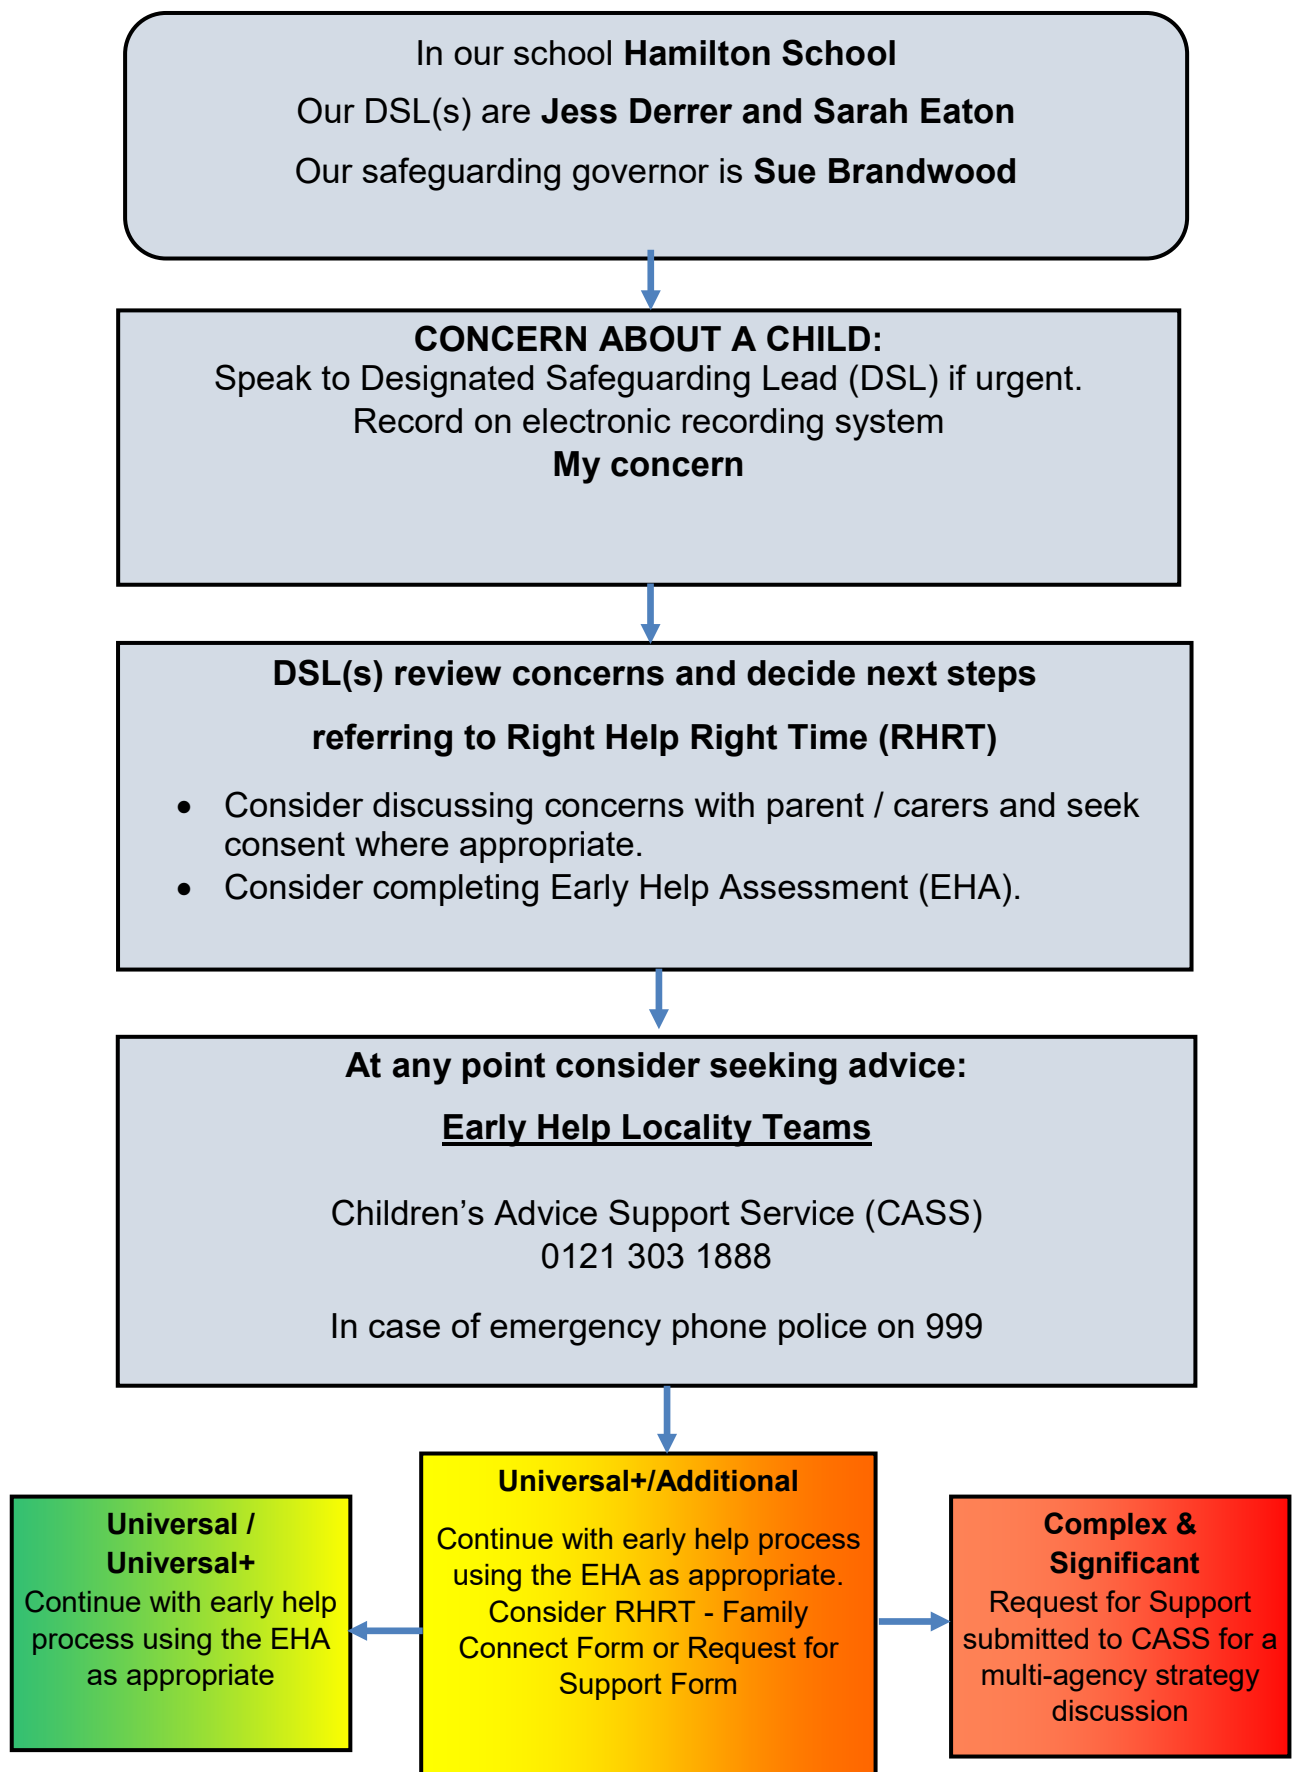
In our school **Hamilton School**

Our DSL(s) are **Jess Derrer and Sarah Eaton**

Our safeguarding governor is **Sue Brandwood**

**CONCERN ABOUT A CHILD:**
Speak to Designated Safeguarding Lead (DSL) if urgent.
Record on electronic recording system
**My concern**

**DSL(s) review concerns and decide next steps**

**referring to Right Help Right Time (RHRT)**

- Consider discussing concerns with parent / carers and seek consent where appropriate.
- Consider completing Early Help Assessment (EHA).

**At any point consider seeking advice:**

**Early Help Locality Teams**

Children's Advice Support Service (CASS)
0121 303 1888

In case of emergency phone police on 999

**Universal / Universal+**
Continue with early help process using the EHA as appropriate

**Universal+/Additional**

Continue with early help process using the EHA as appropriate. Consider RHRT - Family Connect Form or Request for Support Form

**Complex & Significant**
Request for Support submitted to CASS for a multi-agency strategy discussion